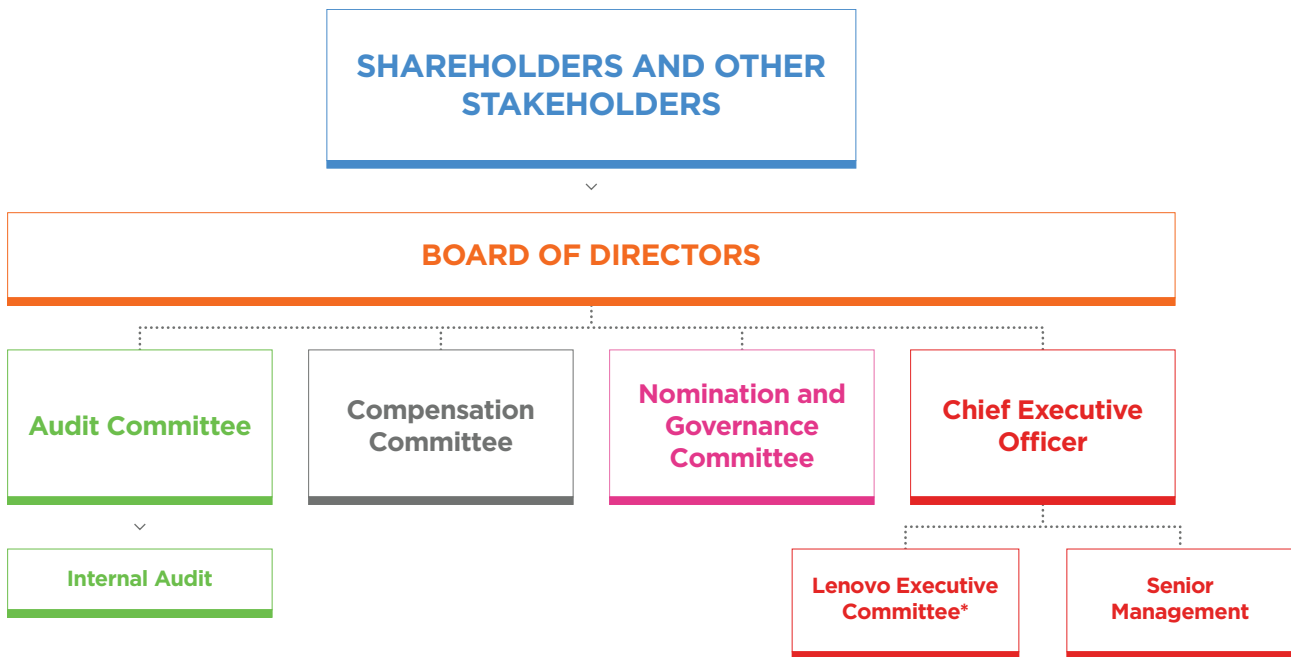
SHAREHOLDERS AND OTHER STAKEHOLDERS

BOARD OF DIRECTORS

Audit Committee

Compensation Committee

Nomination and Governance Committee

Chief Executive Officer

Internal Audit

Lenovo Executive Committee*

Senior Management